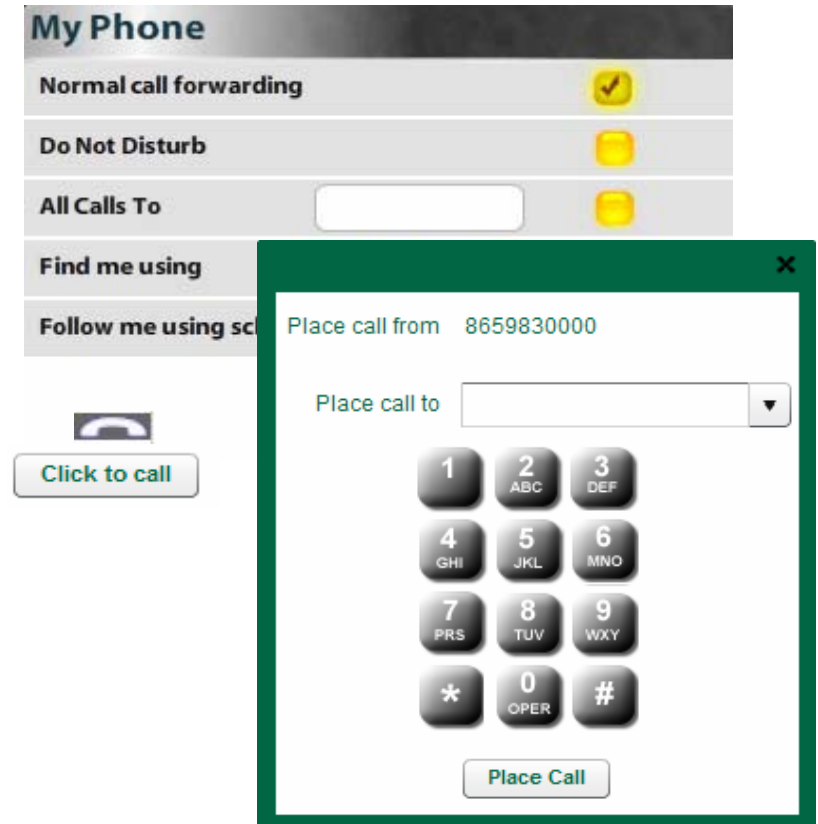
My Phone

Normal call forwarding

Do Not Disturb

All Calls To

Find me using

Follow me using sc

Click to call

×

Place call from 8659830000

Place call to ▼

1
2 ABC
3 DEF
4 GHI
5 JKL
6 MNO
7 PRS
8 TUV
9 WXY
*
0 OPER
#

Place Call